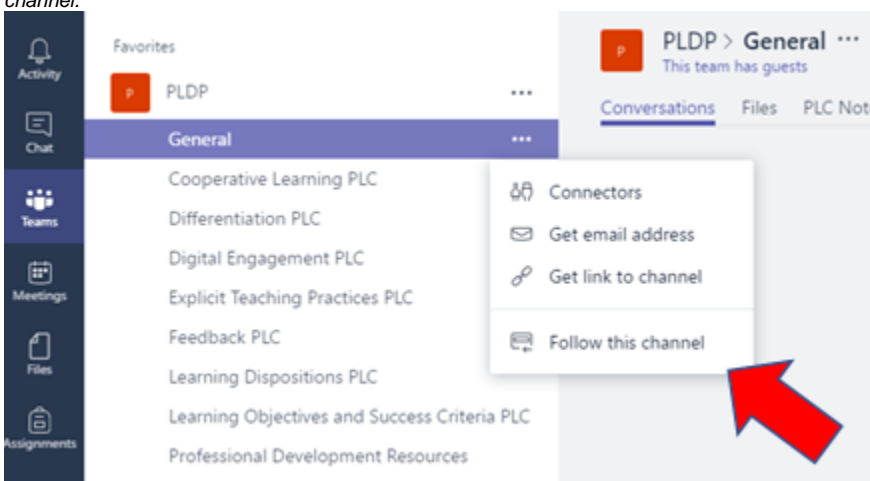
channel.

Activity
Chat
Teams
Meetings
Files
Assignments

Favorites
P PLDP ...
General ...
Cooperative Learning PLC
Differentiation PLC
Digital Engagement PLC
Explicit Teaching Practices PLC
Feedback PLC
Learning Dispositions PLC
Learning Objectives and Success Criteria PLC
Professional Development Resources

Connectors
Get email address
Get link to channel
Follow this channel

P PLDP > General ...
This team has guests
Conversations Files PLC Not